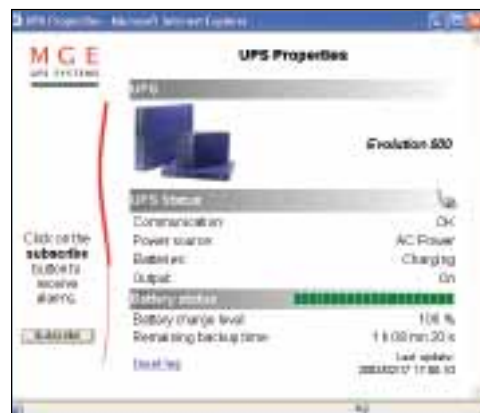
UPS Properties - Microsoft Internet Explorer

M G E
UPS SYSTEMS

UPS Properties

UPS

Evolution 850

UPS Status

Communication: OK
Power source: AC Power
Batteries: Charging
Output: On

Battery status

Battery charge level: 100 %
Remaining backup time: 1 h 00 min 20 s

Event log

Last update: 2003/03/17 17:55:10

Click on the subscribe button to receive alarms.

Subscribe